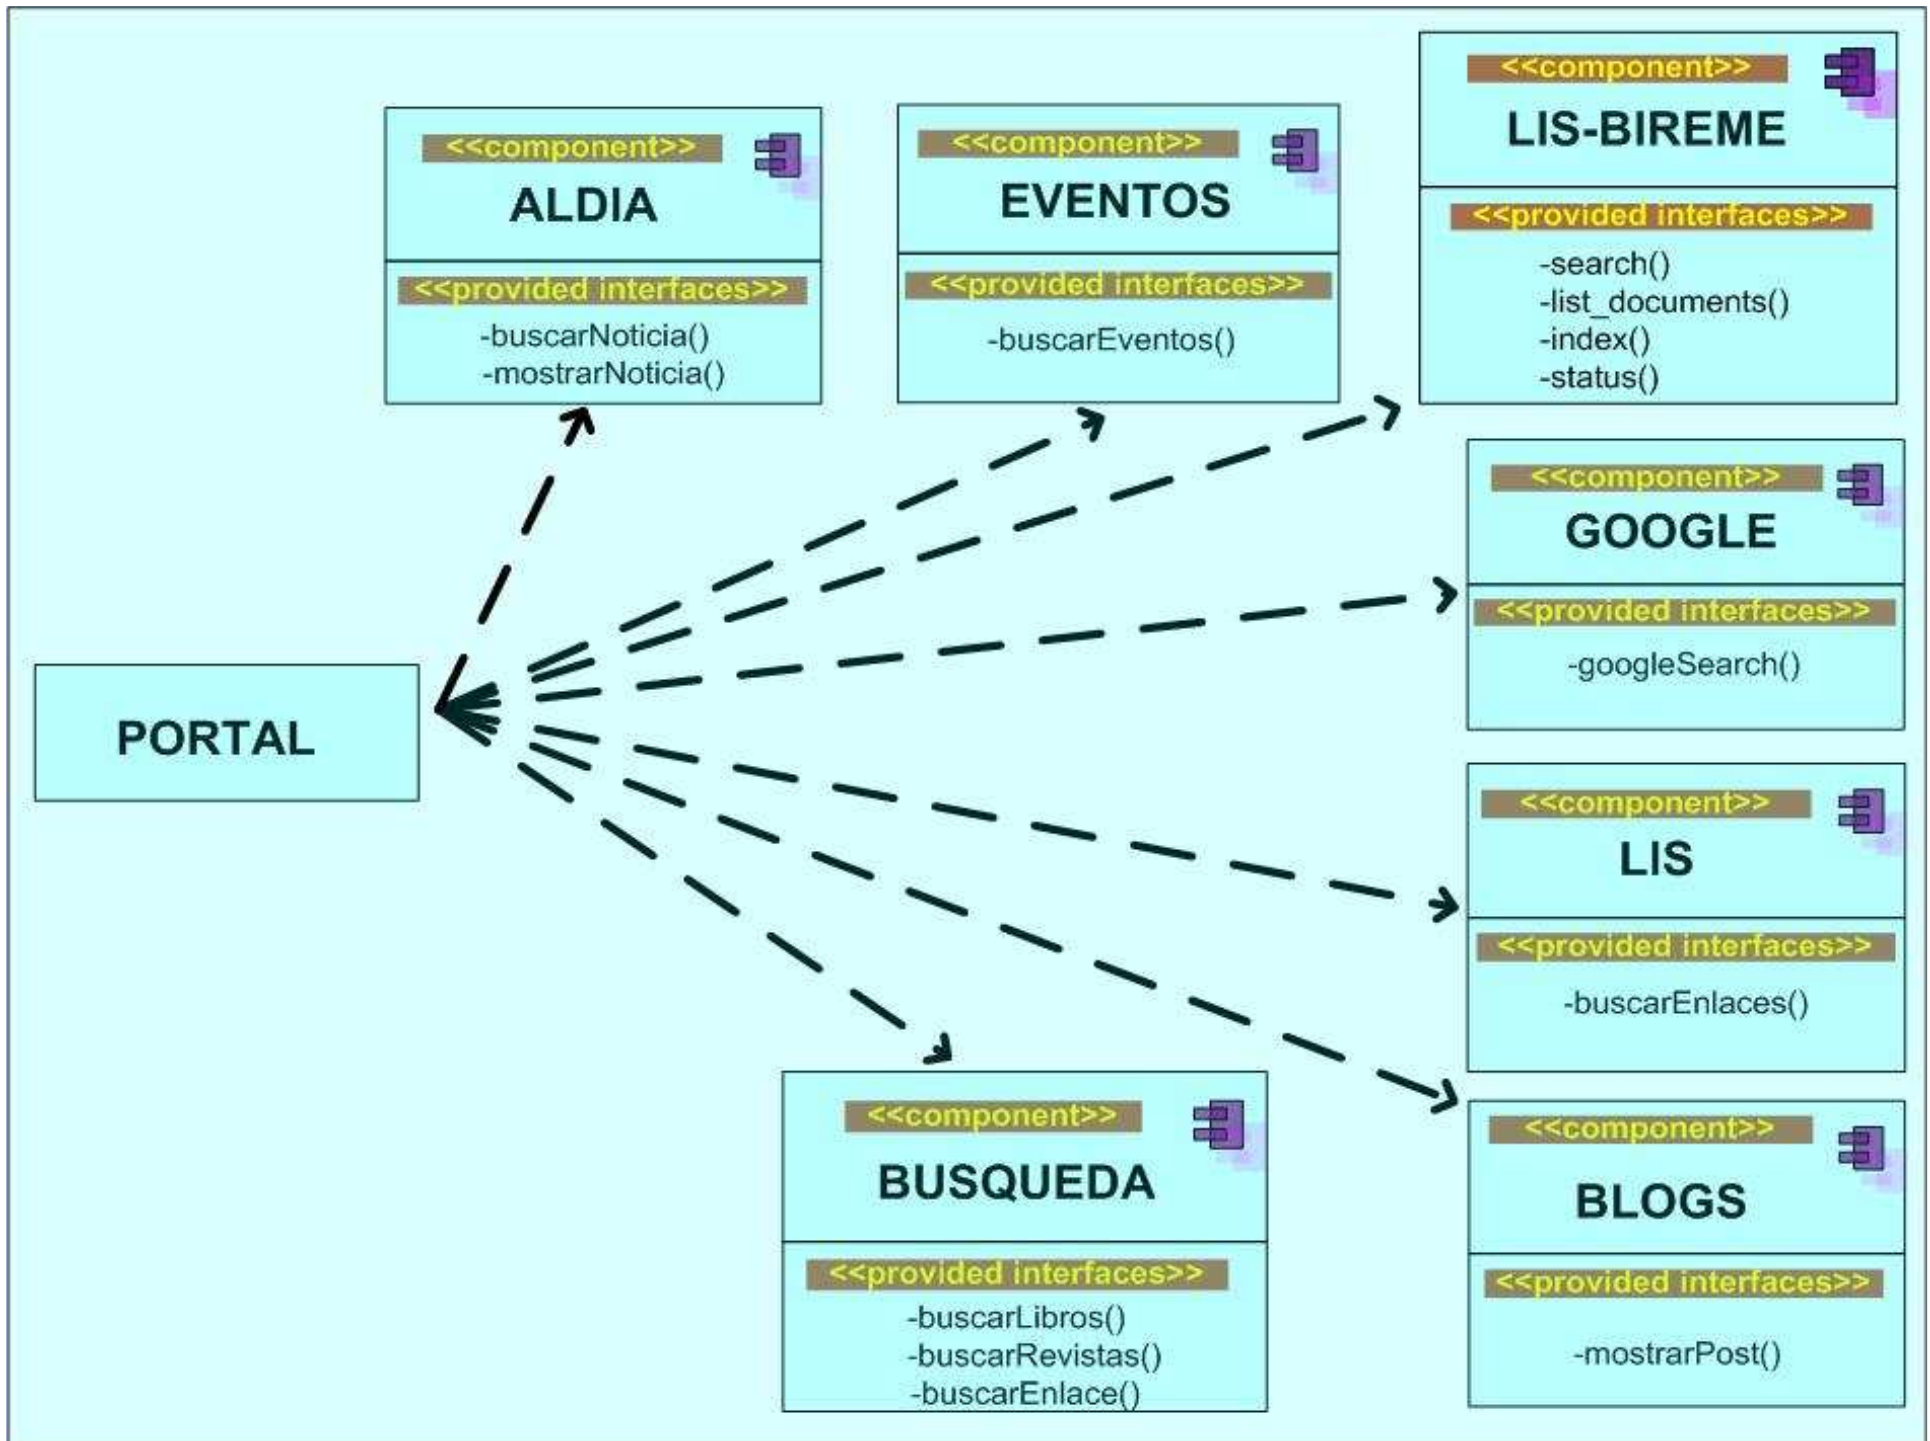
<<component>>
ALDIA
<<provided interfaces>>
-buscarNoticia()
-mostrarNoticia()

<<component>>
EVENTOS
<<provided interfaces>>
-buscarEventos()

<<component>>
LIS-BIREME
<<provided interfaces>>
-search()
-list_documents()
-index()
-status()

<<component>>
GOOGLE
<<provided interfaces>>
-googleSearch()

PORTAL

<<component>>
LIS
<<provided interfaces>>
-buscarEnlaces()

<<component>>
BUSQUEDA
<<provided interfaces>>
-buscarLibros()
-buscarRevistas()
-buscarEnlace()

<<component>>
BLOGS
<<provided interfaces>>
-mostrarPost()